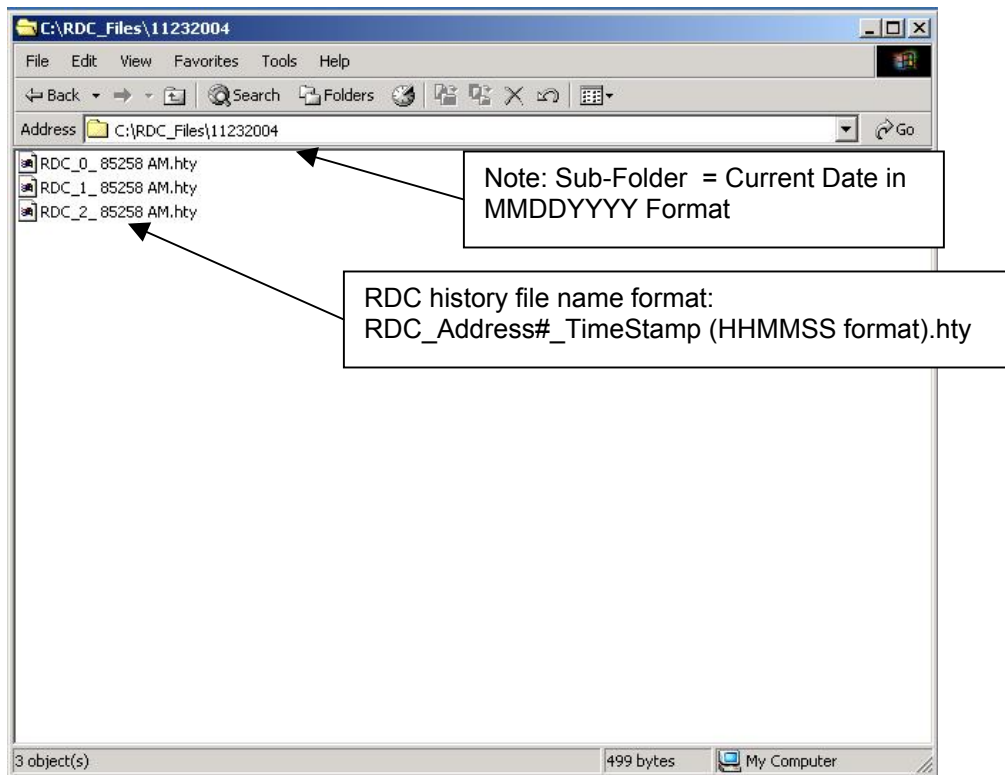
C:\RDC_Files\11232004

File Edit View Favorites Tools Help

Back Search Folders

Address C:\RDC_Files\11232004 Go

RDC_0_ 85258 AM.hty
RDC_1_ 85258 AM.hty
RDC_2_ 85258 AM.hty

Note: Sub-Folder = Current Date in MMDDYYYY Format

RDC history file name format: RDC_Address#_TimeStamp (HHMMSS format).hty

3 object(s) 499 bytes My Computer